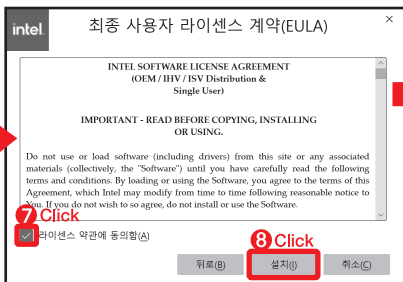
intel. 최종 사용자 라이선스 계약(EULA)

×

INTEL SOFTWARE LICENSE AGREEMENT (OEM / IHV / ISV Distribution & Single User)

IMPORTANT - READ BEFORE COPYING, INSTALLING OR USING.

Do not use or load software (including drivers) from this site or any associated materials (collectively, the "Software") until you have carefully read the following terms and conditions. By loading or using the Software, you agree to the terms of this Agreement, which Intel may modify from time to time following reasonable notice to You. If you do not wish to so agree, do not install or use the Software.

7 Click

라이선스 약관에 동의함(A)

8 Click

뒤로(B)

설치(I)

취소(C)